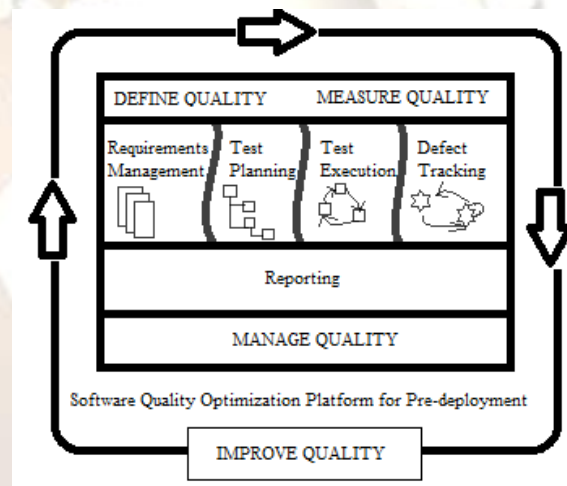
DEFINE QUALITY

MEASURE QUALITY

Requirements Management

Test Planning

Test Execution

Defect Tracking

Reporting

MANAGE QUALITY

Software Quality Optimization Platform for Pre-deployment

IMPROVE QUALITY